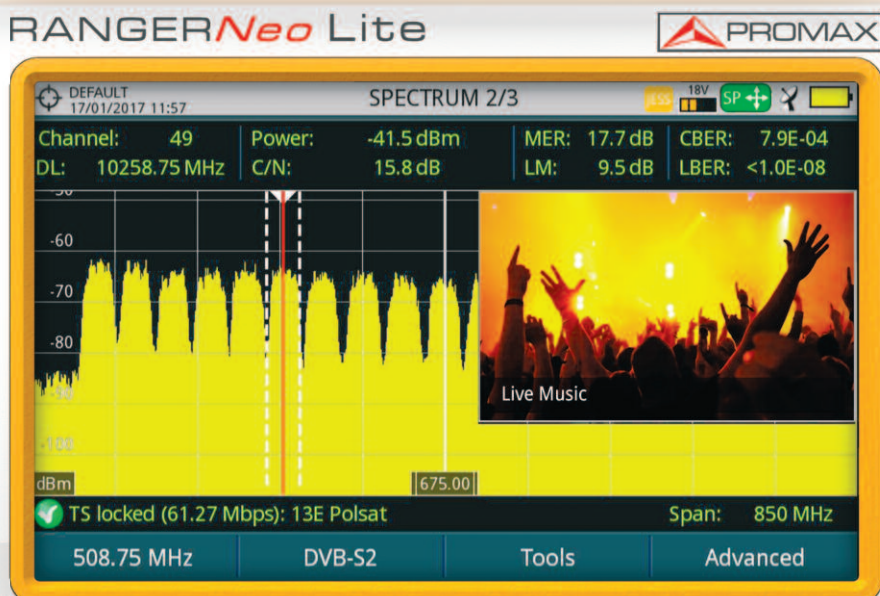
RANGERNeo Lite

PROMAX

DEFAULT
17/01/2017 11:57

SPECTRUM 2/3

18V

SP

| Channel: | 49 | Power: | -41.5 dBm | MER: | 17.7 dB | CBER: | 7.9E-04 |
|---|---|---|---|---|---|---|---|
| DL: | 10258.75 MHz | C/N: | 15.8 dB | LM: | 9.5 dB | LBER: | <1.0E-08 |

-60

-70

-80

-90

-100

dBm

675.00

Live Music

TS locked (61.27 Mbps): 13E Polsat

Span: 850 MHz

508.75 MHz

DVB-S2

Tools

Advanced